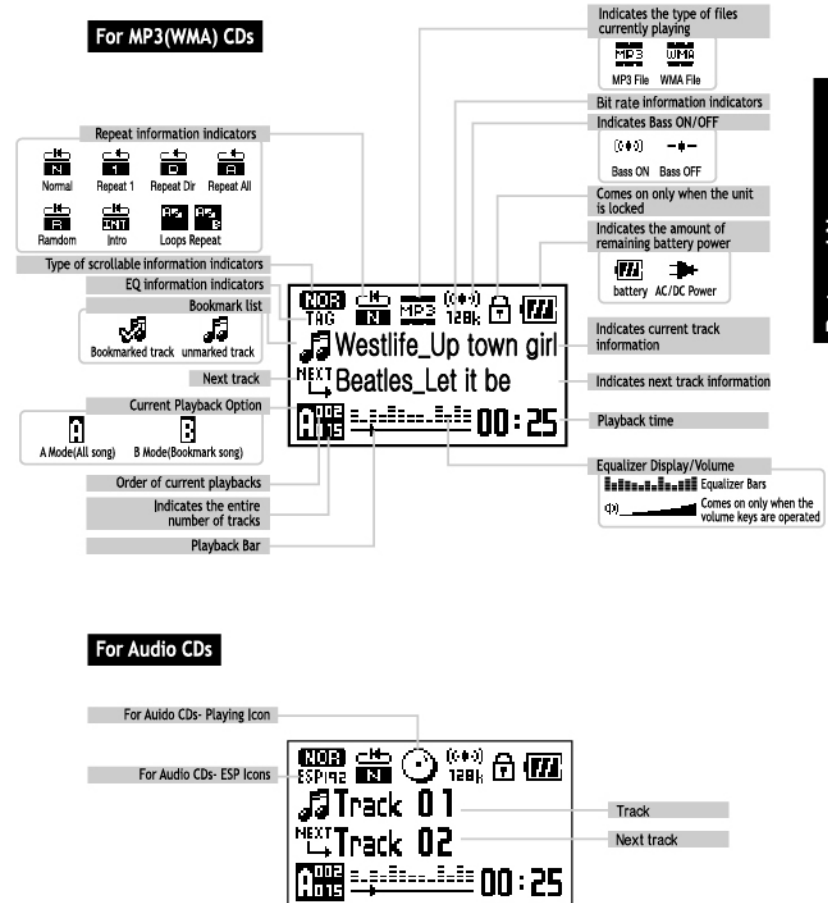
For MP3(WMA) CDs

Indicates the type of files currently playing

MP3 WMA

MP3 File WMA File

Bit rate information indicators

Indicates Bass ON/OFF

Bass ON Bass OFF

Comes on only when the unit is locked

Indicates the amount of remaining battery power

battery AC/DC Power

Repeat information indicators

N 1 D A

Normal Repeat 1 Repeat Dir Repeat All

R INT A B

Ramdom Intro Loops Repeat

Type of scrollable information indicators

EQ information indicators

Bookmark list

Bookmarked track unmarked track

Next track

Current Playback Option

A B

A Mode(All song) B Mode(Bookmark song)

Order of current playbacks

Indicates the entire number of tracks

Playback Bar

NOR TAG N MP3 128k

Westlife_Up town girl

NEXT Beatles_Let it be

A 002 015 00:25

Indicates current track information

Indicates next track information

Playback time

Equalizer Display/Volume

Equalizer Bars

Comes on only when the volume keys are operated

For Audio CDs

For Auido CDs- Playing Icon

For Audio CDs- ESP Icons

NOR ESP192 N 128k

Track 01

NEXT Track 02

A 002 015 00:25

Track

Next track